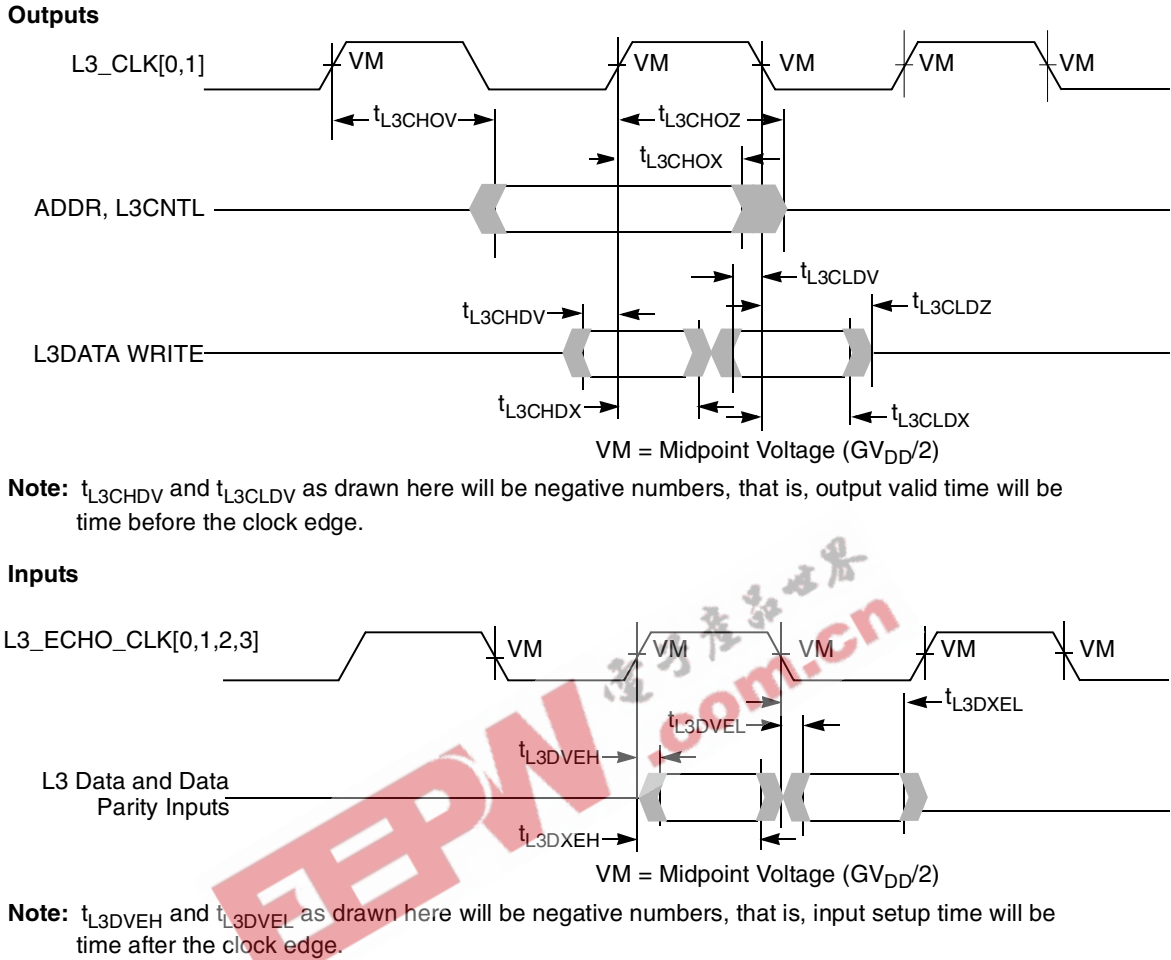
Outputs

L3_CLK[0,1]

VM

VM

VM

VM

VM

$t_{L3CHOV}$

$t_{L3CHOZ}$

$t_{L3CHOX}$

ADDR, L3CNTL

$t_{L3CLDV}$

$t_{L3CLDZ}$

$t_{L3CHDV}$

L3DATA WRITE

$t_{L3CHDX}$

$t_{L3CLDX}$

VM = Midpoint Voltage ($GV_{DD}$/2)

Note: $t_{L3CHDV}$ and $t_{L3CLDV}$ as drawn here will be negative numbers, that is, output valid time will be time before the clock edge.

Inputs

L3_ECHO_CLK[0,1,2,3]

VM

VM

VM

VM

VM

$t_{L3DXEL}$

$t_{L3DVEL}$

$t_{L3DVEH}$

L3 Data and Data Parity Inputs

$t_{L3DXEH}$

VM = Midpoint Voltage ($GV_{DD}$/2)

Note: $t_{L3DVEH}$ and $t_{L3DVEL}$ as drawn here will be negative numbers, that is, input setup time will be time after the clock edge.

电子产品世界

EEPW.com.cn